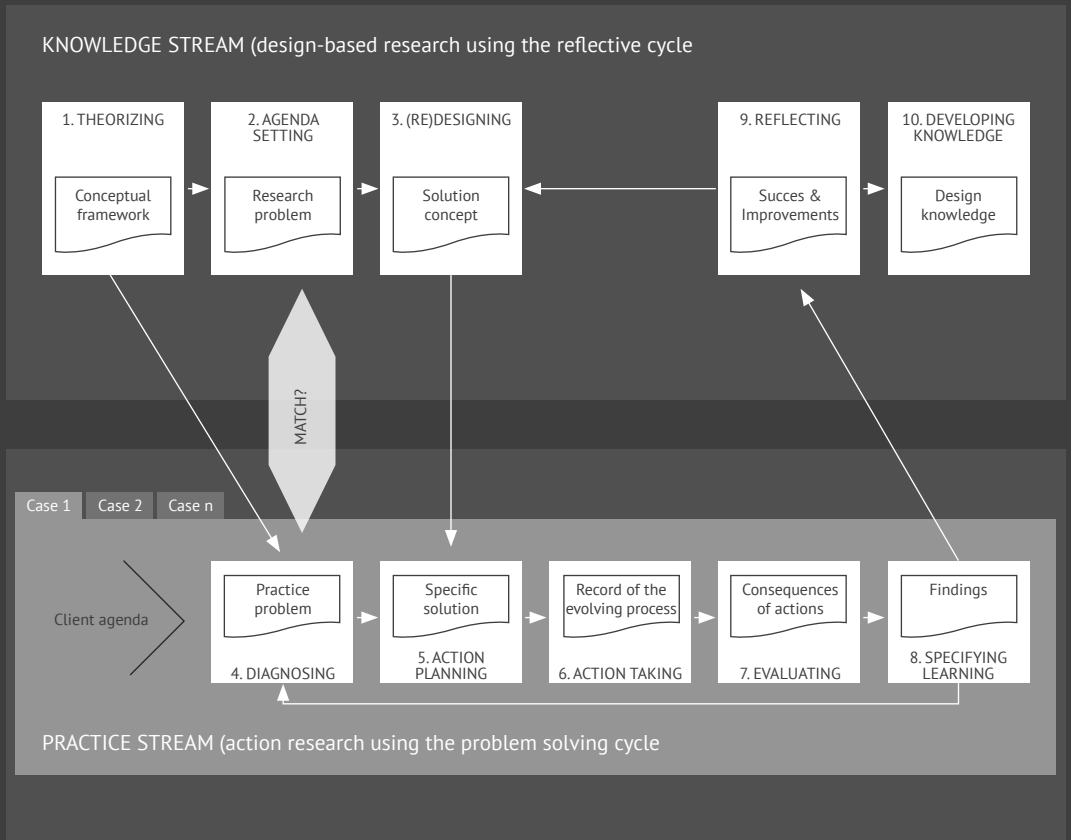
KNOWLEDGE STREAM (design-based research using the reflective cycle

1. THEORIZING

Conceptual framework

2. AGENDA SETTING

Research problem

3. (RE)DESIGNING

Solution concept

9. REFLECTING

Succes & Improvements

10. DEVELOPING KNOWLEDGE

Design knowledge

MATCH?

Case 1 Case 2 Case n

Client agenda

Practice problem

4. DIAGNOSING

Specific solution

5. ACTION PLANNING

Record of the evolving process

6. ACTION TAKING

Consequences of actions

7. EVALUATING

Findings

8. SPECIFYING LEARNING

PRACTICE STREAM (action research using the problem solving cycle